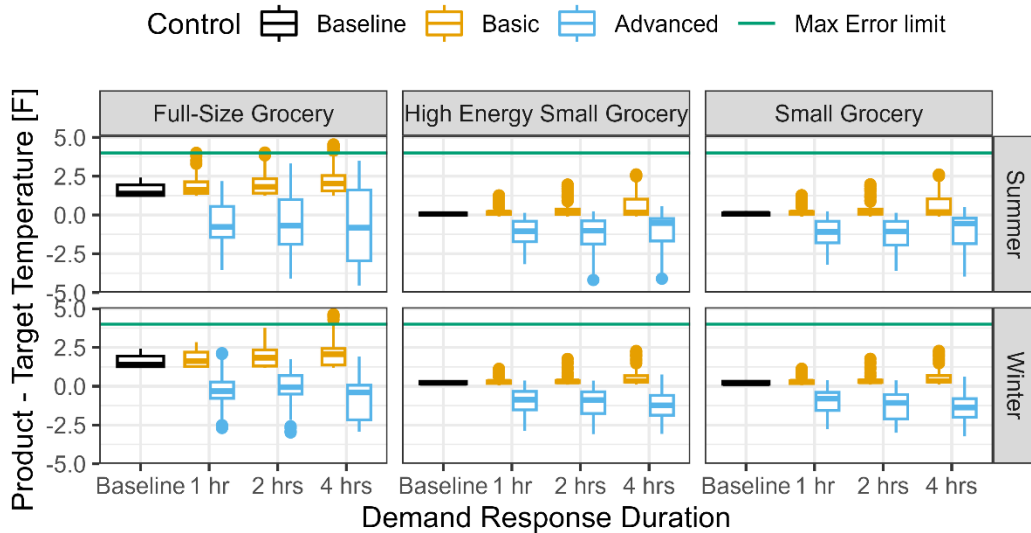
Control Baseline Basic Advanced Max Error limit

Full-Size Grocery

High Energy Small Grocery

Small Grocery

Summer

Winter

Product - Target Temperature [F]

5.0
2.5
0.0
-2.5
-5.0

5.0
2.5
0.0
-2.5
-5.0

Baseline 1 hr 2 hrs 4 hrs

Baseline 1 hr 2 hrs 4 hrs

Baseline 1 hr 2 hrs 4 hrs

Demand Response Duration